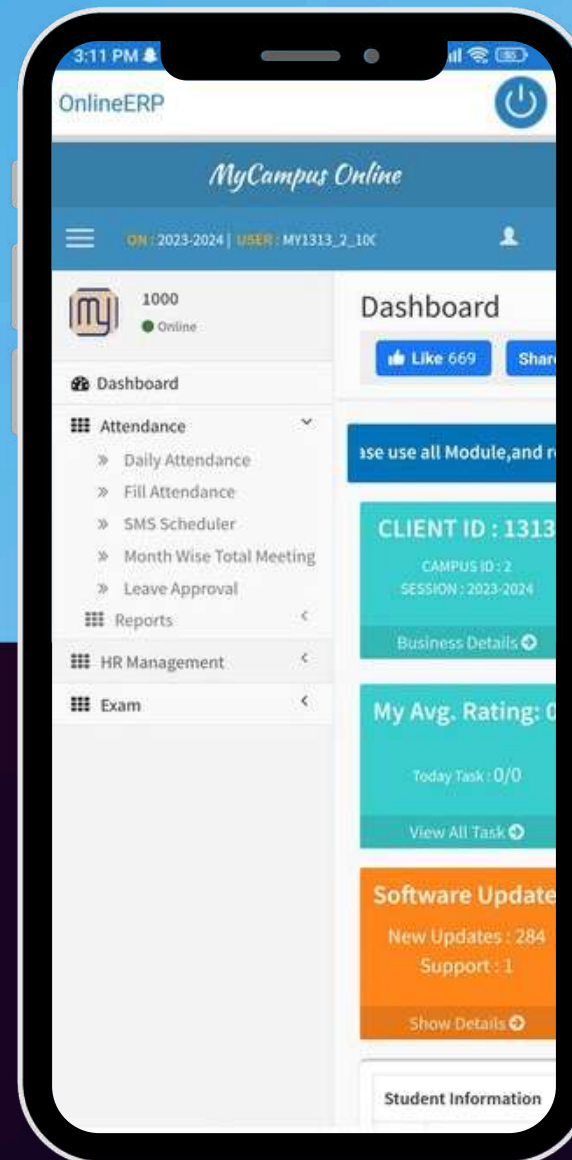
3:11 PM

OnlineERP

MyCampus Online

ON : 2023-2024 | USER : MY1313_2_10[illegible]

1000
Online

Dashboard

Dashboard

Like 669

Shar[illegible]

Attendance

» Daily Attendance

» Fill Attendance

» SMS Scheduler

» Month Wise Total Meeting

» Leave Approval

Reports

HR Management

Exam

ase use all Module,and r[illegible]

CLIENT ID : 1313

CAMPUS ID : 2
SESSION : 2023-2024

Business Details

My Avg. Rating: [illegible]

Today Task : 0/0

View All Task

Software Update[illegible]

New Updates : 284
Support : 1

Show Details

Student Information